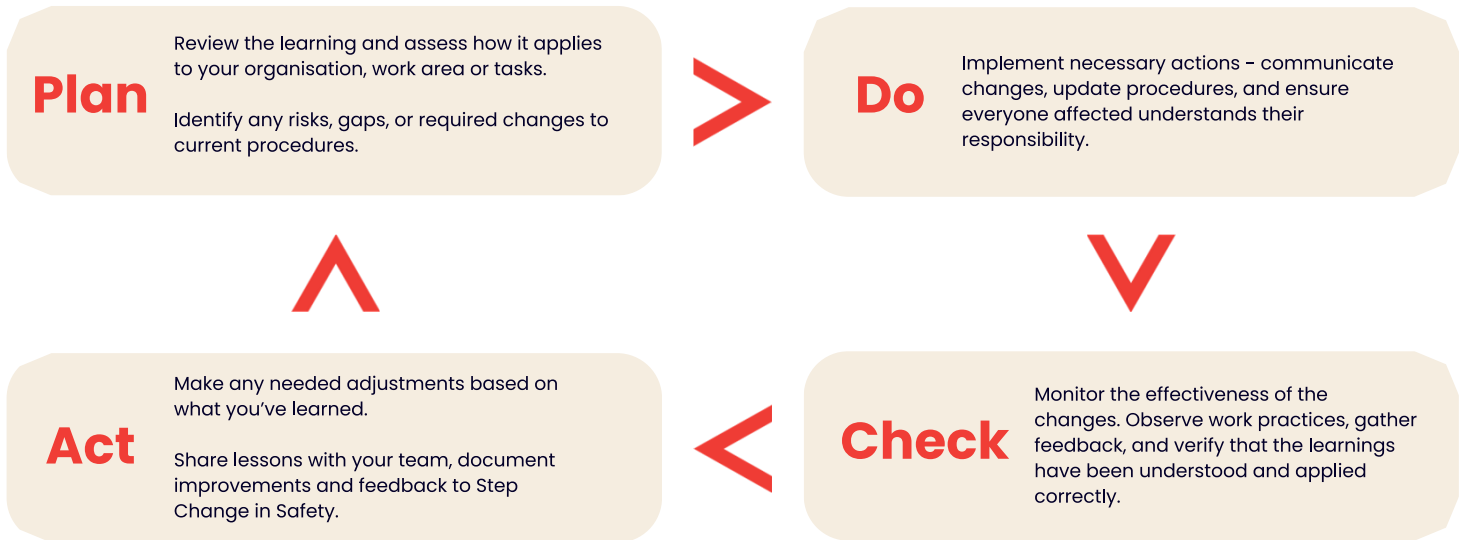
Plan

Review the learning and assess how it applies to your organisation, work area or tasks.

Identify any risks, gaps, or required changes to current procedures.

Do

Implement necessary actions - communicate changes, update procedures, and ensure everyone affected understands their responsibility.

Check

Monitor the effectiveness of the changes. Observe work practices, gather feedback, and verify that the learnings have been understood and applied correctly.

Act

Make any needed adjustments based on what you've learned.

Share lessons with your team, document improvements and feedback to Step Change in Safety.